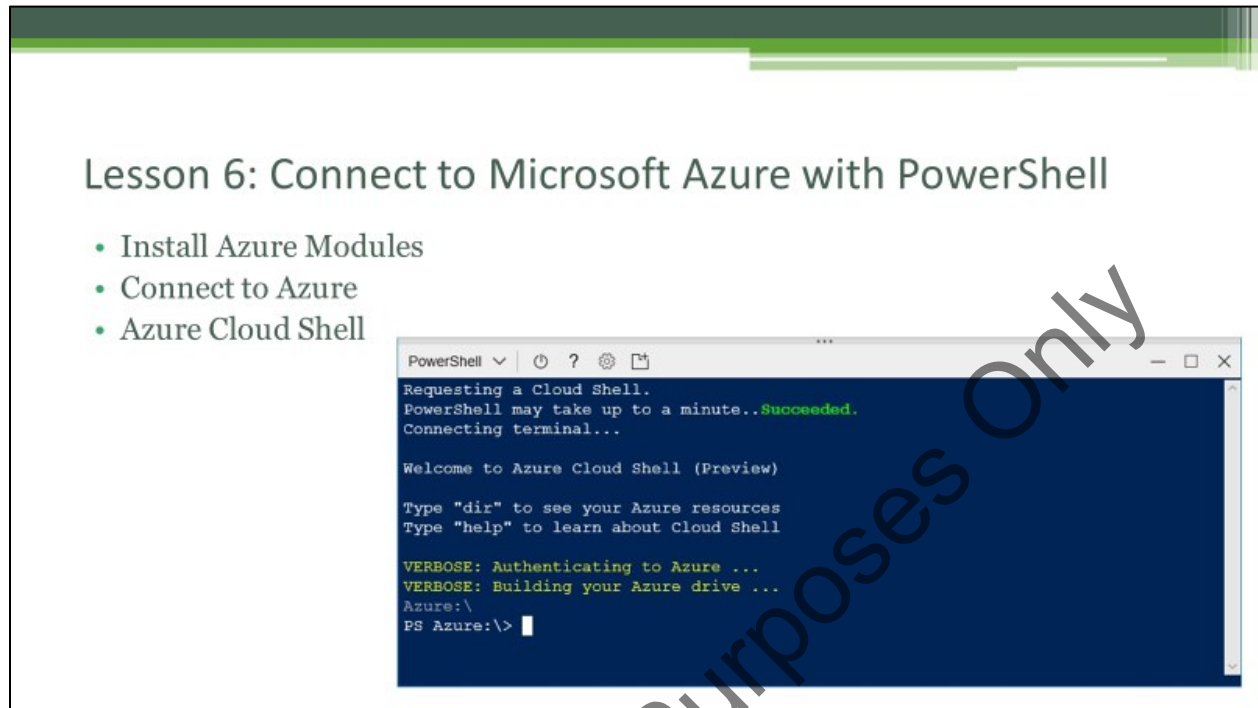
Lesson 6: Connect to Microsoft Azure with PowerShell

- Install Azure Modules
- Connect to Azure
- Azure Cloud Shell

PowerShell

Requesting a Cloud Shell.
PowerShell may take up to a minute..Succeeded.
Connecting terminal...

Welcome to Azure Cloud Shell (Preview)

Type "dir" to see your Azure resources
Type "help" to learn about Cloud Shell

VERBOSE: Authenticating to Azure ...
VERBOSE: Building your Azure drive ...
Azure:\
PS Azure:\>

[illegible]urposes Only